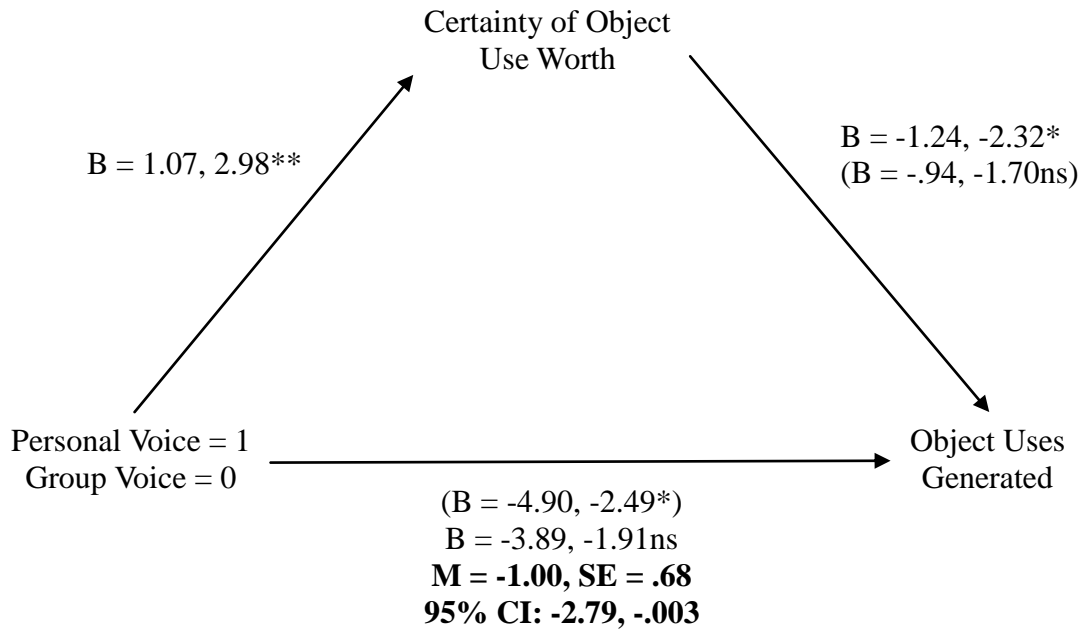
Certainty of Object Use Worth

B = 1.07, 2.98**

B = -1.24, -2.32*
(B = -.94, -1.70ns)

Personal Voice = 1
Group Voice = 0

Object Uses Generated

(B = -4.90, -2.49*)
B = -3.89, -1.91ns
**M = -1.00, SE = .68**
**95% CI: -2.79, -.003**